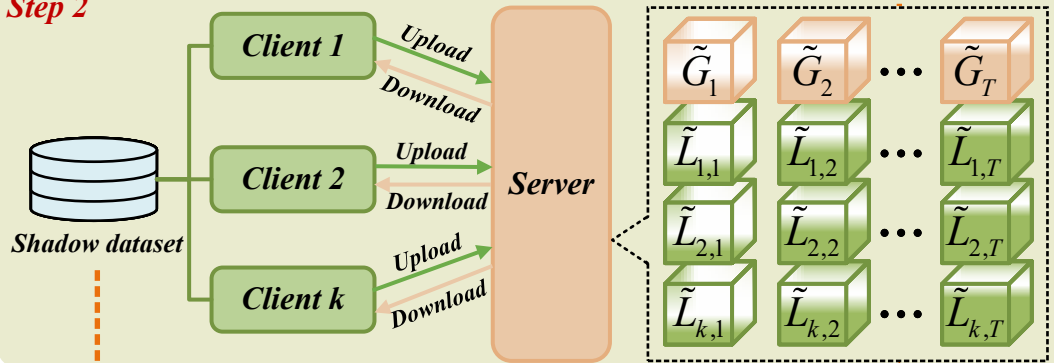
Step 2

Shadow dataset

Client 1

Upload

Download

Client 2

Upload

Download

Client k

Upload

Download

Server

$\tilde{G}_1$ $\tilde{G}_2$ $\cdots$ $\tilde{G}_T$

$\tilde{L}_{1,1}$ $\tilde{L}_{1,2}$ $\cdots$ $\tilde{L}_{1,T}$

$\tilde{L}_{2,1}$ $\tilde{L}_{2,2}$ $\cdots$ $\tilde{L}_{2,T}$

$\tilde{L}_{k,1}$ $\tilde{L}_{k,2}$ $\cdots$ $\tilde{L}_{k,T}$